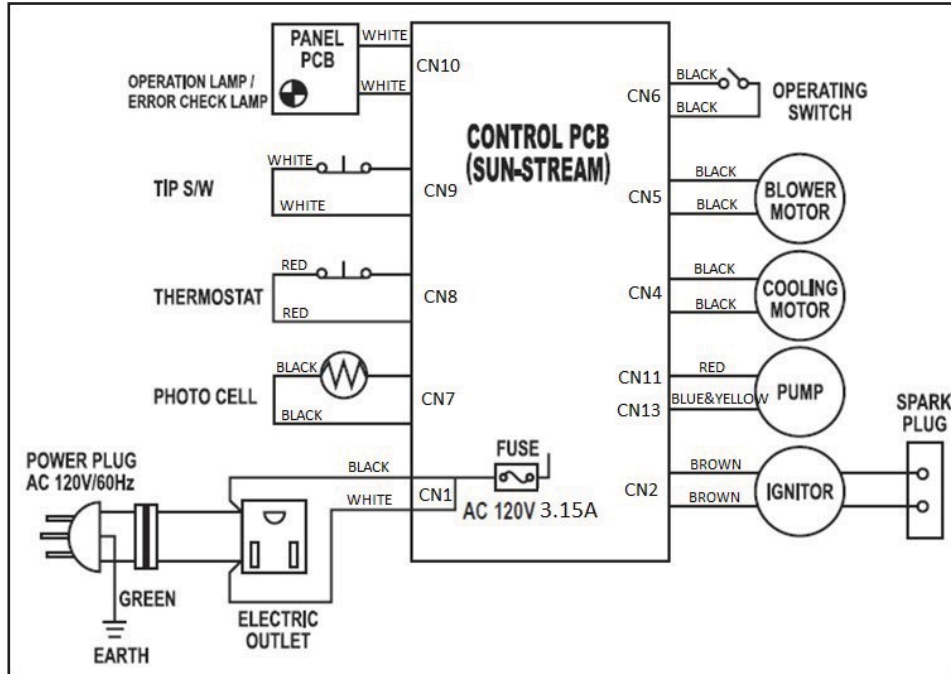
PANEL PCB
WHITE
CN10
WHITE
OPERATION LAMP / ERROR CHECK LAMP
CONTROL PCB (SUN-STREAM)
BLACK
CN6
BLACK
OPERATING SWITCH
WHITE
TIP S/W
CN9
WHITE
BLACK
CN5
BLACK
BLOWER MOTOR
RED
THERMOSTAT
CN8
RED
BLACK
CN4
BLACK
COOLING MOTOR
BLACK
PHOTO CELL
CN7
BLACK
CN11
RED
CN13
BLUE&YELLOW
PUMP
SPARK PLUG
POWER PLUG AC 120V/60Hz
BLACK
FUSE
WHITE
CN1
AC 120V 3.15A
CN2
BROWN
BROWN
IGNITOR
GREEN
EARTH
ELECTRIC OUTLET